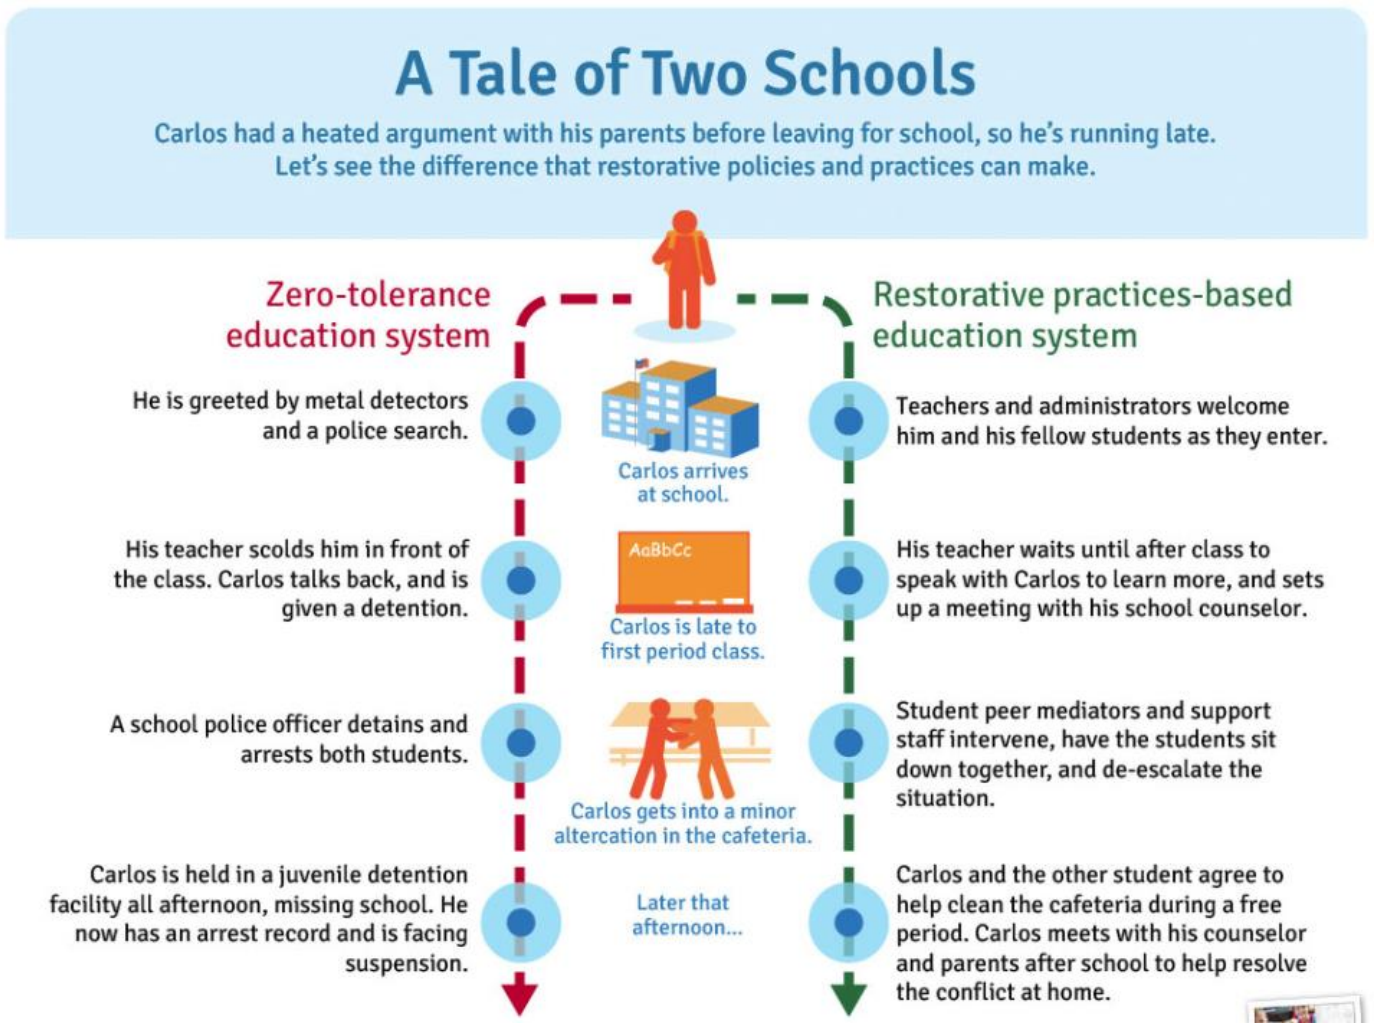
A Tale of Two Schools

Carlos had a heated argument with his parents before leaving for school, so he's running late. Let's see the difference that restorative policies and practices can make.

Zero-tolerance education system

Restorative practices-based education system

He is greeted by metal detectors and a police search.

Carlos arrives at school.

Teachers and administrators welcome him and his fellow students as they enter.

His teacher scolds him in front of the class. Carlos talks back, and is given a detention.

AaBbCc

Carlos is late to first period class.

His teacher waits until after class to speak with Carlos to learn more, and sets up a meeting with his school counselor.

A school police officer detains and arrests both students.

Carlos gets into a minor altercation in the cafeteria.

Student peer mediators and support staff intervene, have the students sit down together, and de-escalate the situation.

Carlos is held in a juvenile detention facility all afternoon, missing school. He now has an arrest record and is facing suspension.

Later that afternoon...

Carlos and the other student agree to help clean the cafeteria during a free period. Carlos meets with his counselor and parents after school to help resolve the conflict at home.